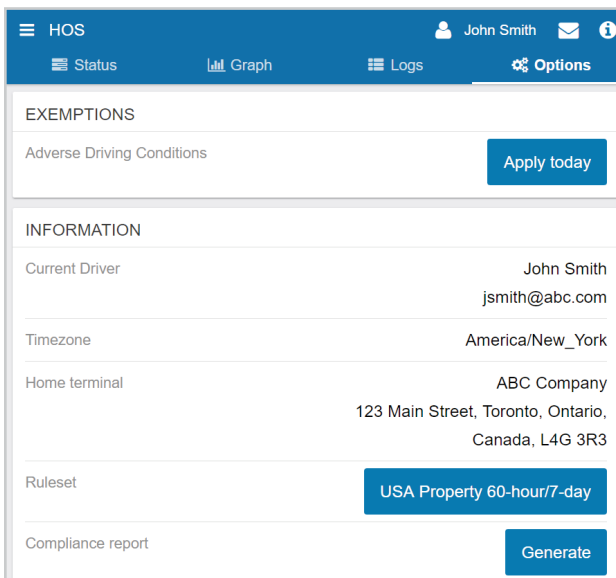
HOS John Smith

Status Graph Logs Options

EXEMPTIONS

Adverse Driving Conditions

Apply today

INFORMATION

Current Driver

John Smith
jsmith@abc.com

Timezone

America/New_York

Home terminal

ABC Company
123 Main Street, Toronto, Ontario, Canada, L4G 3R3

Ruleset

USA Property 60-hour/7-day

Compliance report

Generate